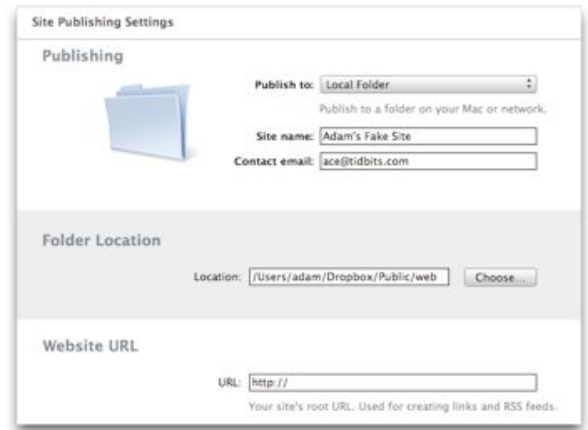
Site Publishing Settings

Publishing

Publish to: Local Folder

Publish to a folder on your Mac or network.

Site name: Adam's Fake Site

Contact email: ace@tidbits.com

Folder Location

Location: /Users/adam/Dropbox/Public/web Choose...

Website URL

URL: http://

Your site's root URL. Used for creating links and RSS feeds.